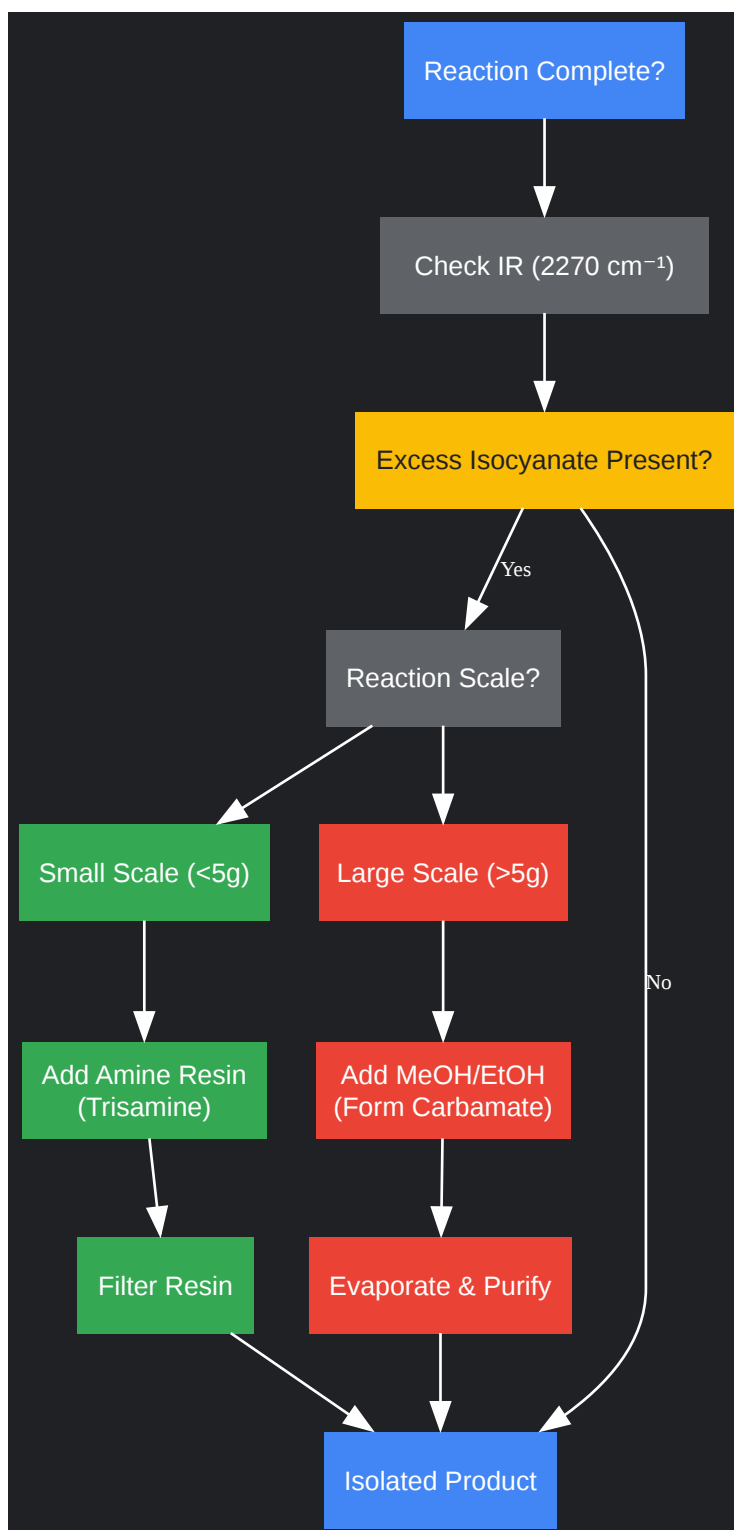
Reaction Complete?

Check IR (2270 cm$^{-1}$)

Excess Isocyanate Present?

Yes

Reaction Scale?

Small Scale (<5g)

Large Scale (>5g)

No

Add Amine Resin (Trisamine)

Add MeOH/EtOH (Form Carbamate)

Filter Resin

Evaporate & Purify

Isolated Product